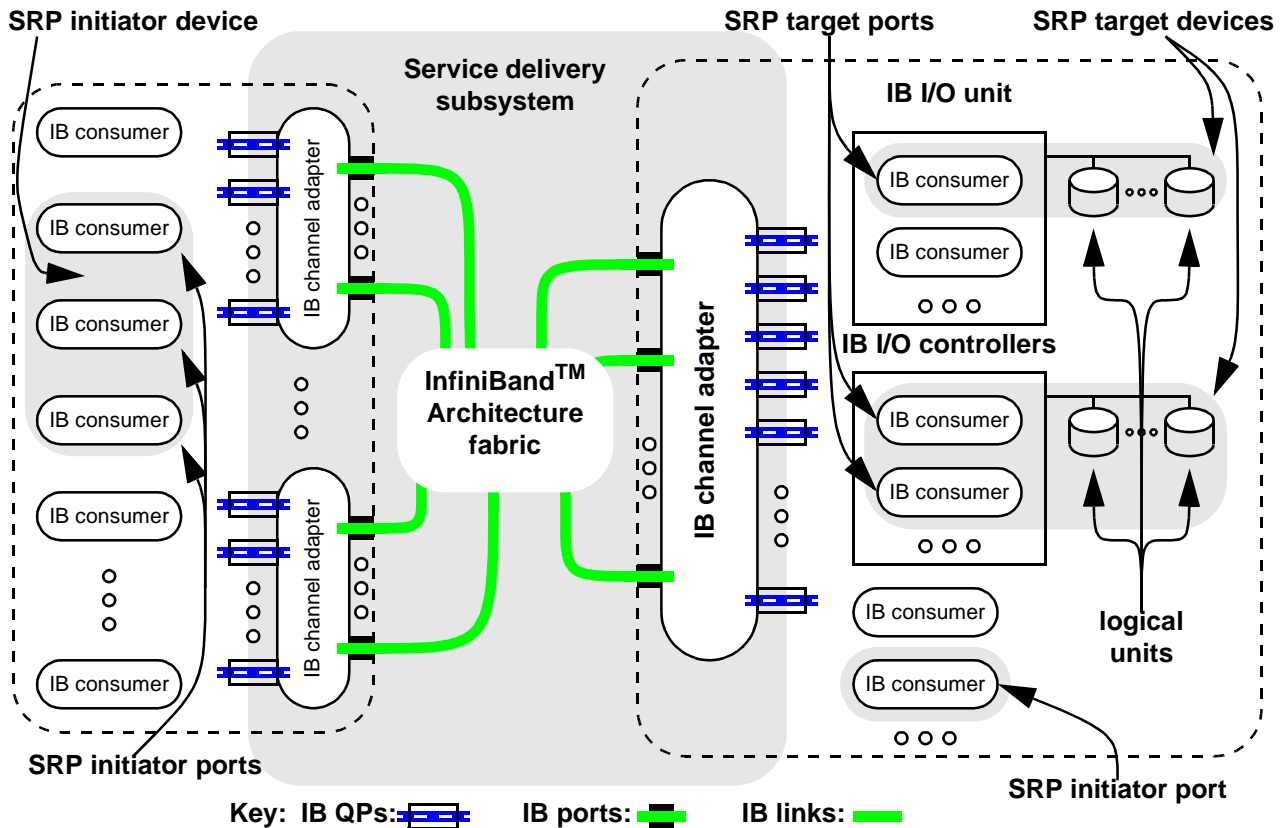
SRP initiator device

Service delivery subsystem

SRP target ports

SRP target devices

IB I/O unit

IB consumer

IB consumer

IB consumer

IB consumer

IB consumer

IB consumer

IB channel adapter

IB channel adapter

InfiniBand$^{TM}$ Architecture fabric

IB channel adapter

IB consumer

IB consumer

IB I/O controllers

IB consumer

IB consumer

IB consumer

IB consumer

logical units

SRP initiator ports

SRP initiator port

Key: IB QPs: IB ports: IB links: